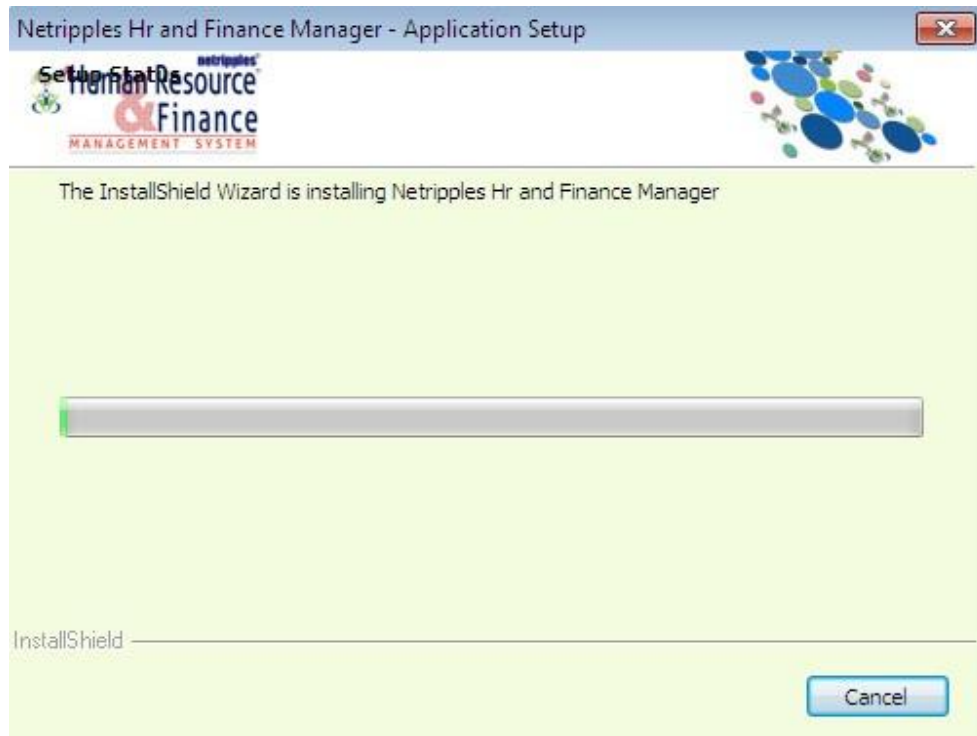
Netripples Hr and Finance Manager - Application Setup

Setup Status

netripples
Human Resource
&Finance
MANAGEMENT SYSTEM

The InstallShield Wizard is installing Netripples Hr and Finance Manager

InstallShield

Cancel